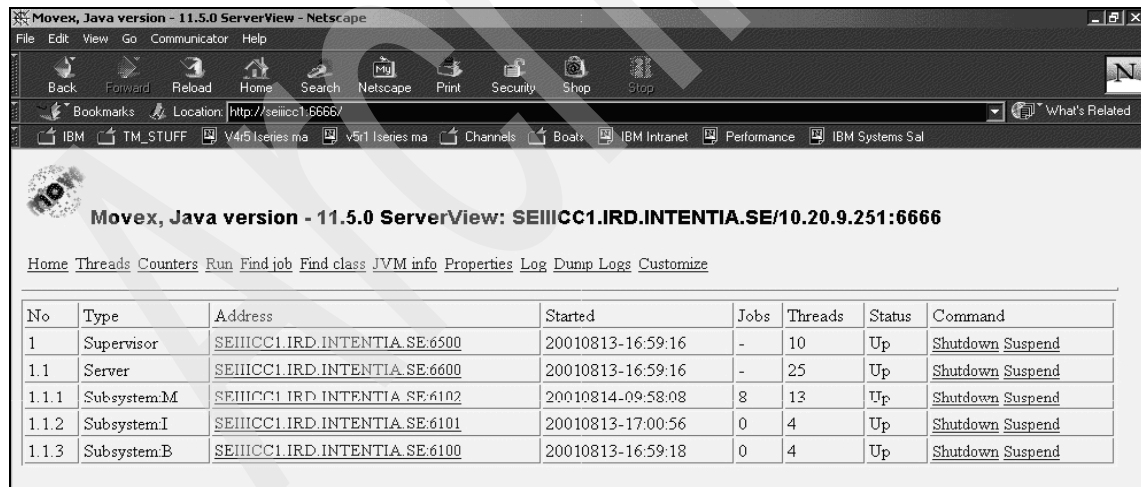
Movex, Java version - 11.5.0 ServerView - Netscape

File Edit View Go Communicator Help

Back Forward Reload Home Search Netscape Print Security Shop Stop

Bookmarks Location: http://seiiicc1:6666/ What's Related

IBM TM_STUFF V4r5 Iseries ma v5r1 Iseries ma Channels Boats IBM Intranet Performance IBM Systems Sal

Movex, Java version - 11.5.0 ServerView: SEIIICC1.IRD.INTENTIA.SE/10.20.9.251:6666

Home Threads Counters Run Find job Find class JVM info Properties Log Dump Logs Customize

| No | Type | Address | Started | Jobs | Threads | Status | Command |
|---|---|---|---|---|---|---|---|
| 1 | Supervisor | SEIIICC1.IRD.INTENTIA.SE:6500 | 20010813-16:59:16 | - | 10 | Up | Shutdown Suspend |
| 1.1 | Server | SEIIICC1.IRD.INTENTIA.SE:6600 | 20010813-16:59:16 | - | 25 | Up | Shutdown Suspend |
| 1.1.1 | Subsystem:M | SEIIICC1.IRD.INTENTIA.SE:6102 | 20010814-09:58:08 | 8 | 13 | Up | Shutdown Suspend |
| 1.1.2 | Subsystem:I | SEIIICC1.IRD.INTENTIA.SE:6101 | 20010813-17:00:56 | 0 | 4 | Up | Shutdown Suspend |
| 1.1.3 | Subsystem:B | SEIIICC1.IRD.INTENTIA.SE:6100 | 20010813-16:59:18 | 0 | 4 | Up | Shutdown Suspend |